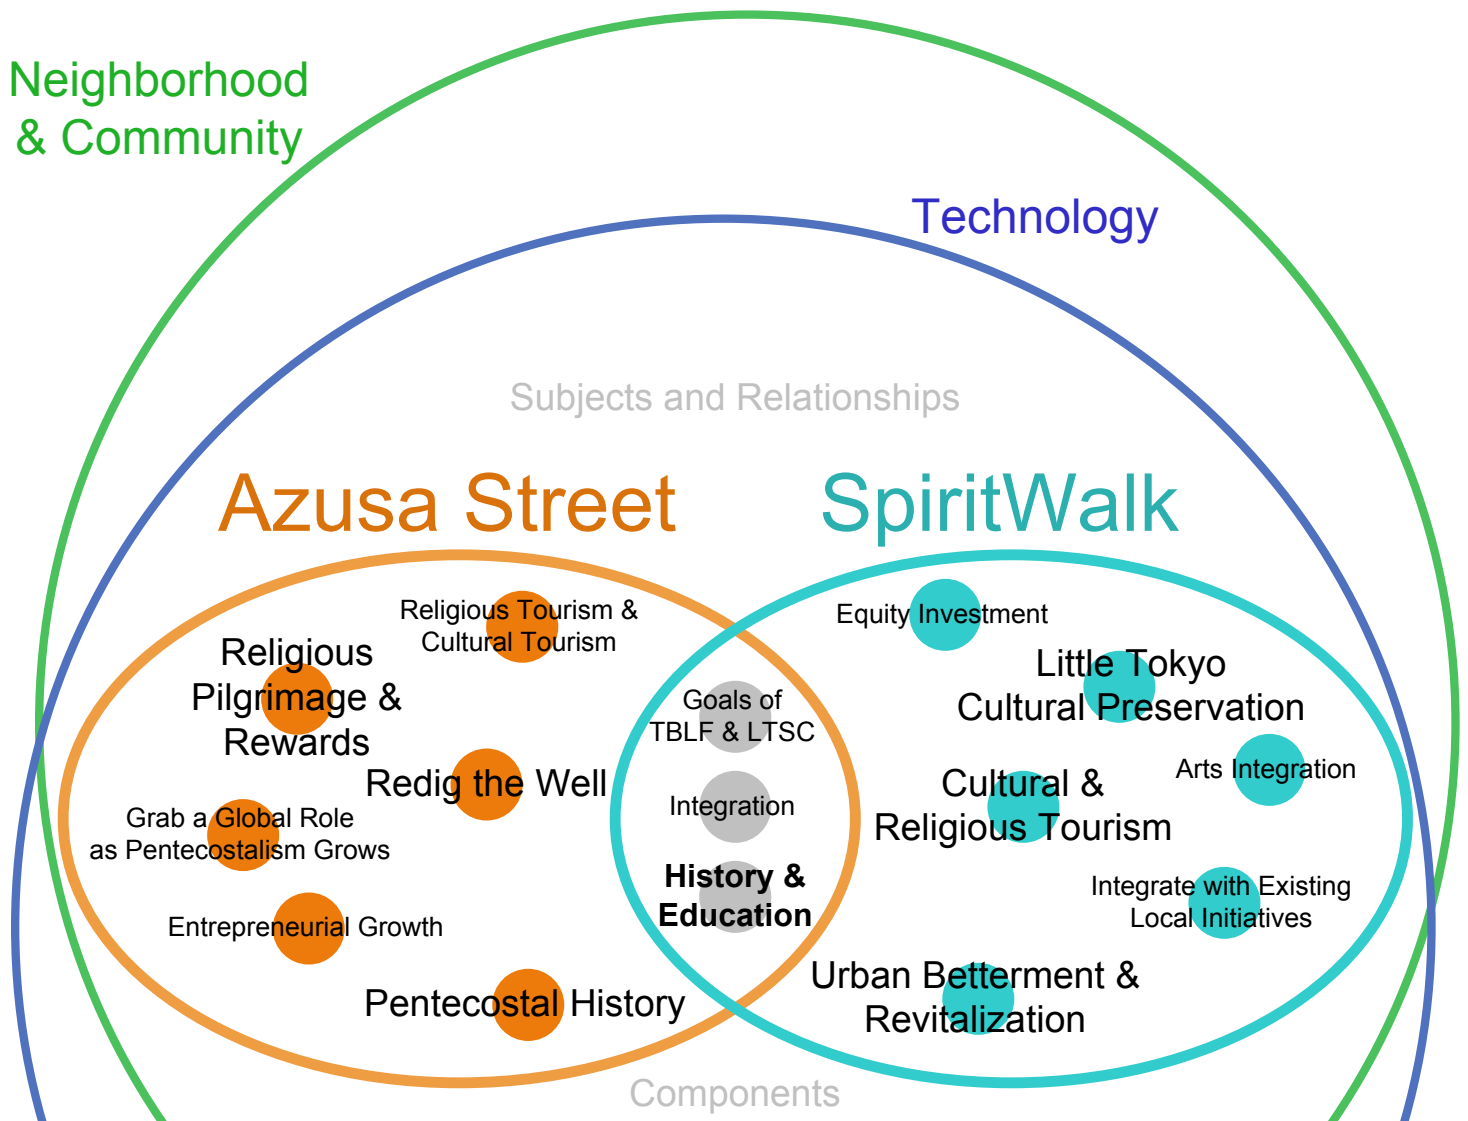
Neighborhood & Community

Technology

Subjects and Relationships

Azusa Street

SpiritWalk

Religious Tourism & Cultural Tourism

Religious Pilgrimage & Rewards

Redig the Well

Grab a Global Role as Pentecostalism Grows

Entrepreneurial Growth

Pentecostal History

Goals of TBLF & LTSC

Integration

**History & Education**

Equity Investment

Little Tokyo Cultural Preservation

Arts Integration

Cultural & Religious Tourism

Integrate with Existing Local Initiatives

Urban Betterment & Revitalization

Components